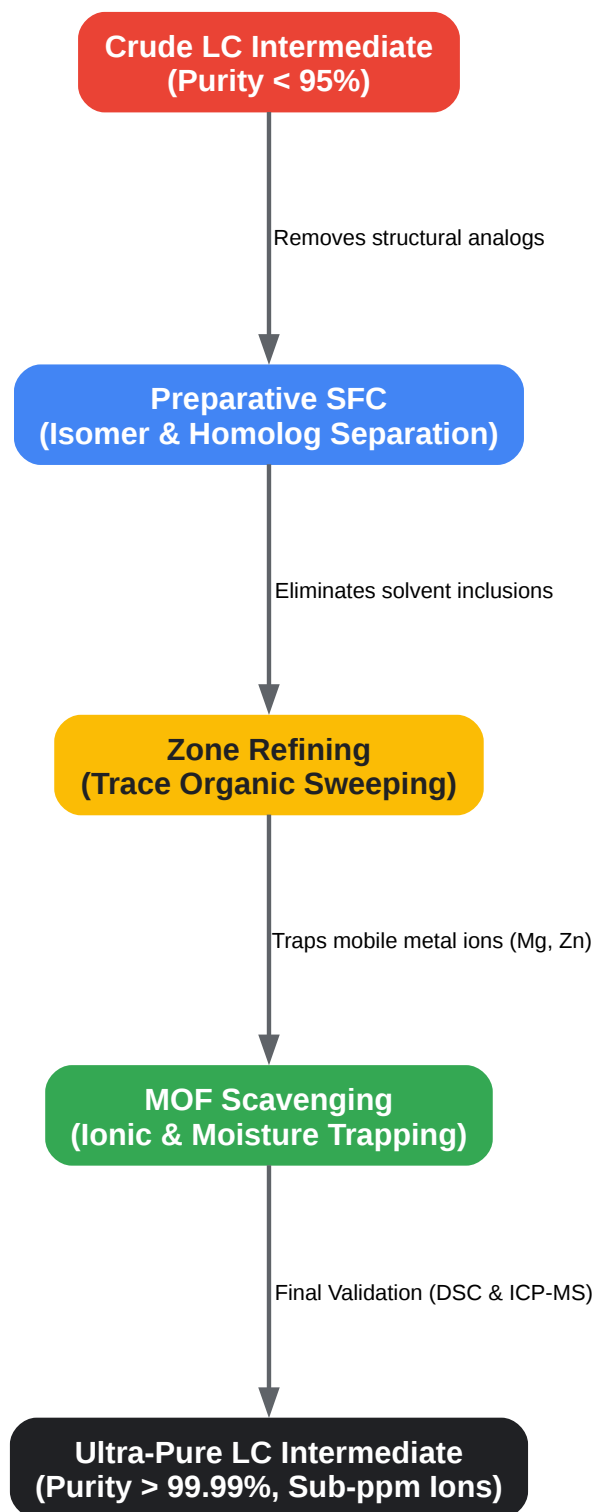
Crude LC Intermediate
(Purity < 95%)

Removes structural analogs

Preparative SFC
(Isomer & Homolog Separation)

Eliminates solvent inclusions

Zone Refining
(Trace Organic Sweeping)

Traps mobile metal ions (Mg, Zn)

MOF Scavenging
(Ionic & Moisture Trapping)

Final Validation (DSC & ICP-MS)

Ultra-Pure LC Intermediate
(Purity > 99.99%, Sub-ppm Ions)